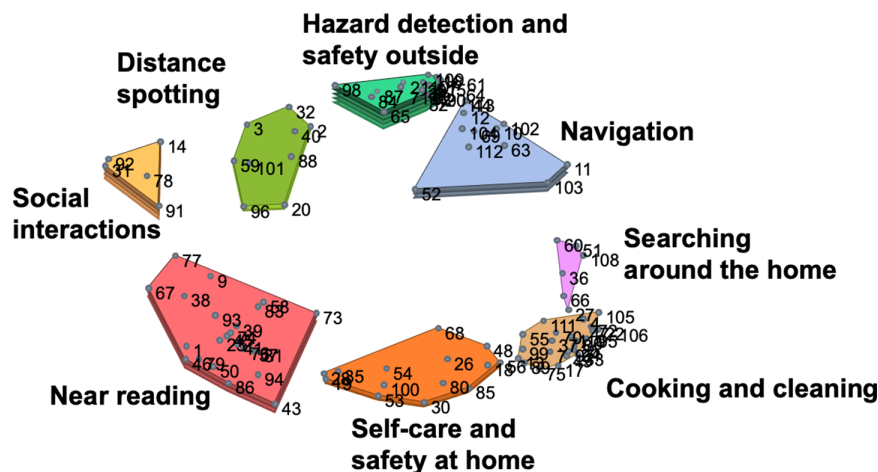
Hazard detection and safety outside

Distance spotting

Navigation

Social interactions

Searching around the home

Near reading

Cooking and cleaning

Self-care and safety at home

98 21 87 81 71 65 109 61 64 62 48 12 104 10 102 69 112 63 11 103 52

32 3 40 2 88 59 101 96 20

92 14 31 78 91

60 51 108 36 66

77 9 67 38 58 83 93 39 73 1 46 79 50 94 86 43

27 105 111 106 55 99 56 60 75 17

68 26 48 54 28 85 100 80 85 53 30

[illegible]